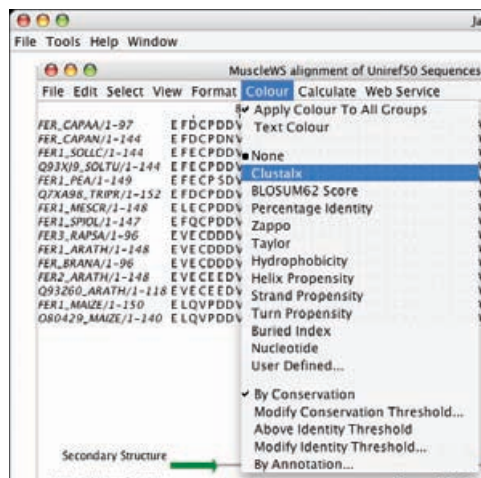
Ja

File Tools Help Window

MuscleWS alignment of Uniref50 Sequences

File Edit Select View Format Colour Calculate Web Service

FER_CAPAA/1-97 EFDCPDDV
FER_CAPAN/1-144 EFDCPDNV
FER1_SOLLC/1-144 EFECPDDV
Q93XJ9_SOLTU/1-144 EFECPDDV
FER1_PEA/1-149 EFECPSDV
Q7XA98_TRIPR/1-152 EFECPDDV
FER1_MESCR/1-148 ELECPDDV
FER1_SPIOL/1-147 EFQCPDDV
FER3_RAPSA/1-96 EVECDDDV
FER1_ARATH/1-148 EVECDDDV
FER_BRANA/1-96 EVECDDDV
FER2_ARATH/1-148 EVECEEDV
Q93Z60_ARATH/1-118 EVECEEDV
FER1_MAIZE/1-150 ELQVPDDV
O80429_MAIZE/1-140 ELQVPDDV

✔ Apply Colour To All Groups
Text Colour
■ None
Clustalx
BLOSUM62 Score
Percentage Identity
Zappo
Taylor
Hydrophobicity
Helix Propensity
Strand Propensity
Turn Propensity
Buried Index
Nucleotide
User Defined...
✔ By Conservation
Modify Conservation Threshold...
Above Identity Threshold
Modify Identity Threshold...
By Annotation...

Secondary Structure